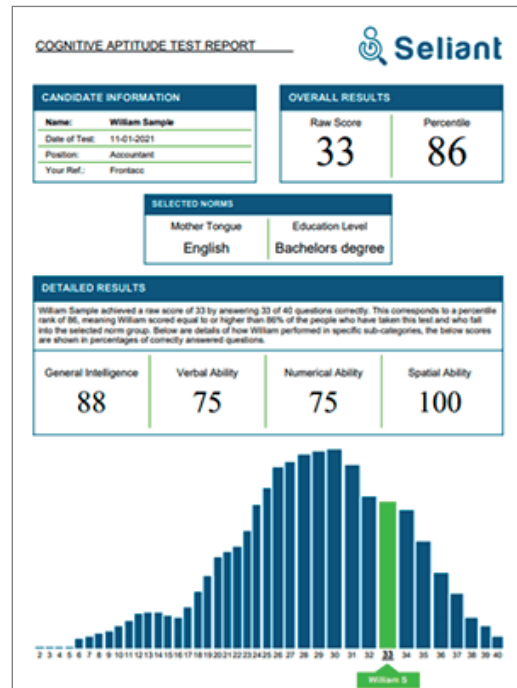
COGNITIVE APTITUDE TEST REPORT

Seliant

CANDIDATE INFORMATION

| | |
|---|---|
| Name: | William Sample |
| Date of Test: | 11-01-2021 |
| Position: | Accountant |
| Your Ref.: | Frontacc |

OVERALL RESULTS

| Raw Score | Percentile |
|---|---|
| 33 | 86 |

SELECTED NORMS

| Mother Tongue | Education Level |
|---|---|
| English | Bachelors degree |

DETAILED RESULTS

William Sample achieved a raw score of 33 by answering 33 of 40 questions correctly. This corresponds to a percentile rank of 86, meaning William scored equal to or higher than 86% of the people who have taken this test and who fall into the selected norm group. Below are details of how William performed in specific sub-categories, the below scores are shown in percentages of correctly answered questions.

| General Intelligence | Verbal Ability | Numerical Ability | Spatial Ability |
|---|---|---|---|
| 88 | 75 | 75 | 100 |

2 3 4 5 6 7 8 9 10 11 12 13 14 15 16 17 18 19 20 21 22 23 24 25 26 27 28 29 30 31 32 33 34 35 36 37 38 39 40

William S